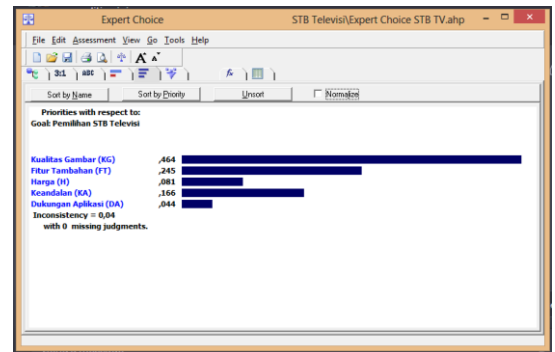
Expert Choice STB Televisi\Expert Choice STB TV.ahp

File Edit Assessment View Go Tools Help

3:1 ABC

Sort by Name | Sort by Priority | Unsort | Normalize

Priorities with respect to:
Goal: Pemilihan STB Televisi

Kualitas Gambar (KG) ,464
Fitur Tambahan (FT) ,245
Harga (H) ,081
Keandalan (KA) ,166
Dukungan Aplikasi (DA) ,044
Inconsistency = 0,04
with 0 missing judgments.